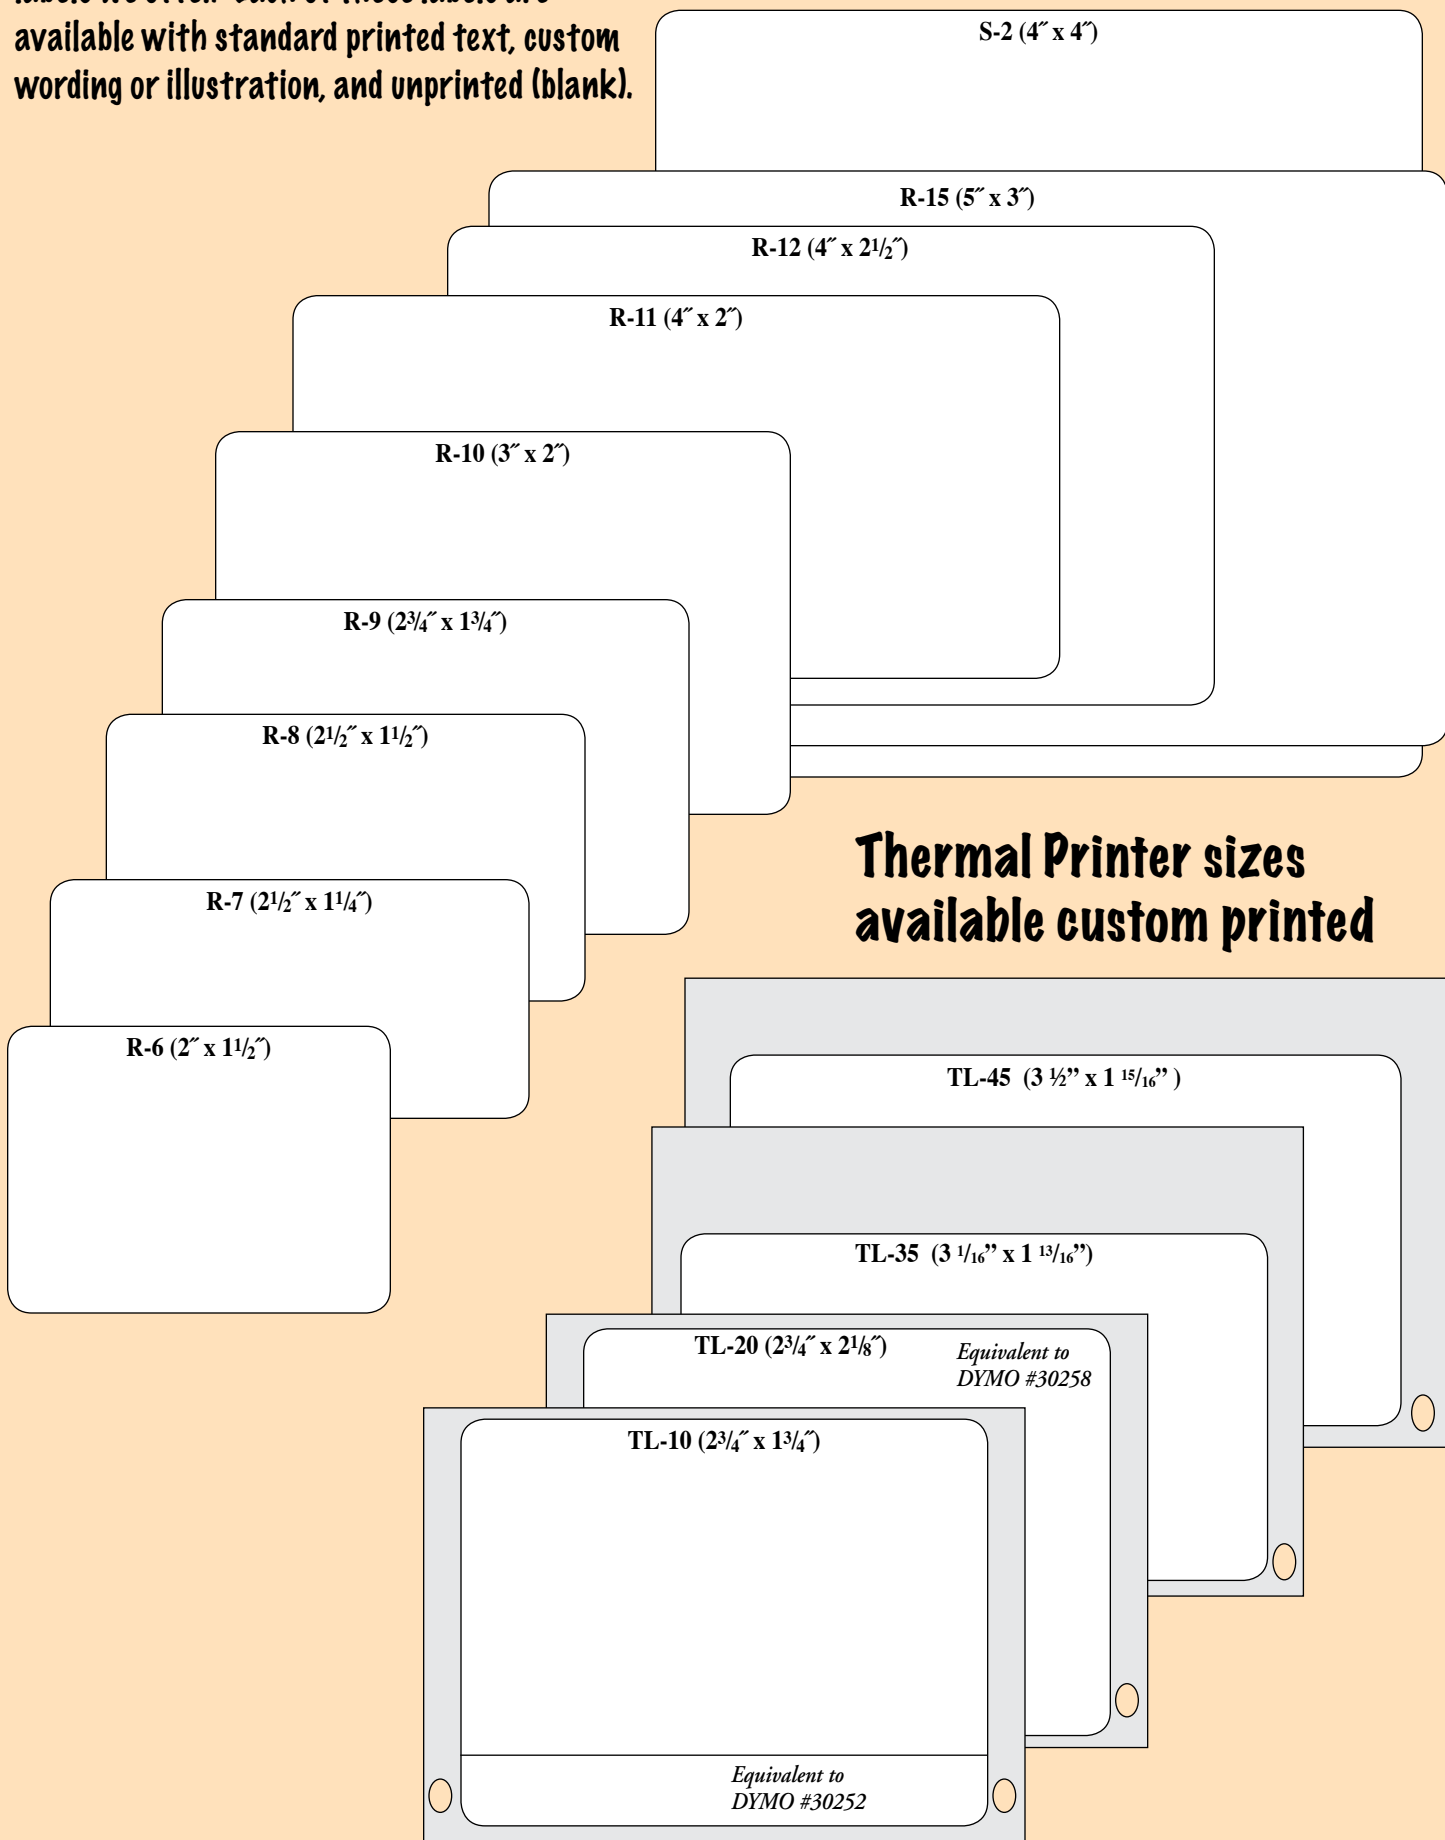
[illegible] available with standard printed text, custom wording or illustration, and unprinted (blank).

S-2 (4″ x 4″)

R-15 (5″ x 3″)

R-12 (4″ x $2\frac{1}{2}$″)

R-11 (4″ x 2″)

R-10 (3″ x 2″)

R-9 ($2\frac{3}{4}$″ x $1\frac{3}{4}$″)

R-8 ($2\frac{1}{2}$″ x $1\frac{1}{2}$″)

R-7 ($2\frac{1}{2}$″ x $1\frac{1}{4}$″)

R-6 (2″ x $1\frac{1}{2}$″)

Thermal Printer sizes available custom printed

TL-45 (3 ½" x 1 $^{15}/_{16}$" )

TL-35 (3 $^{1}/_{16}$" x 1 $^{13}/_{16}$")

TL-20 ($2\frac{3}{4}$″ x $2\frac{1}{8}$″)

Equivalent to DYMO #30258

TL-10 ($2\frac{3}{4}$″ x $1\frac{3}{4}$″)

Equivalent to DYMO #30252